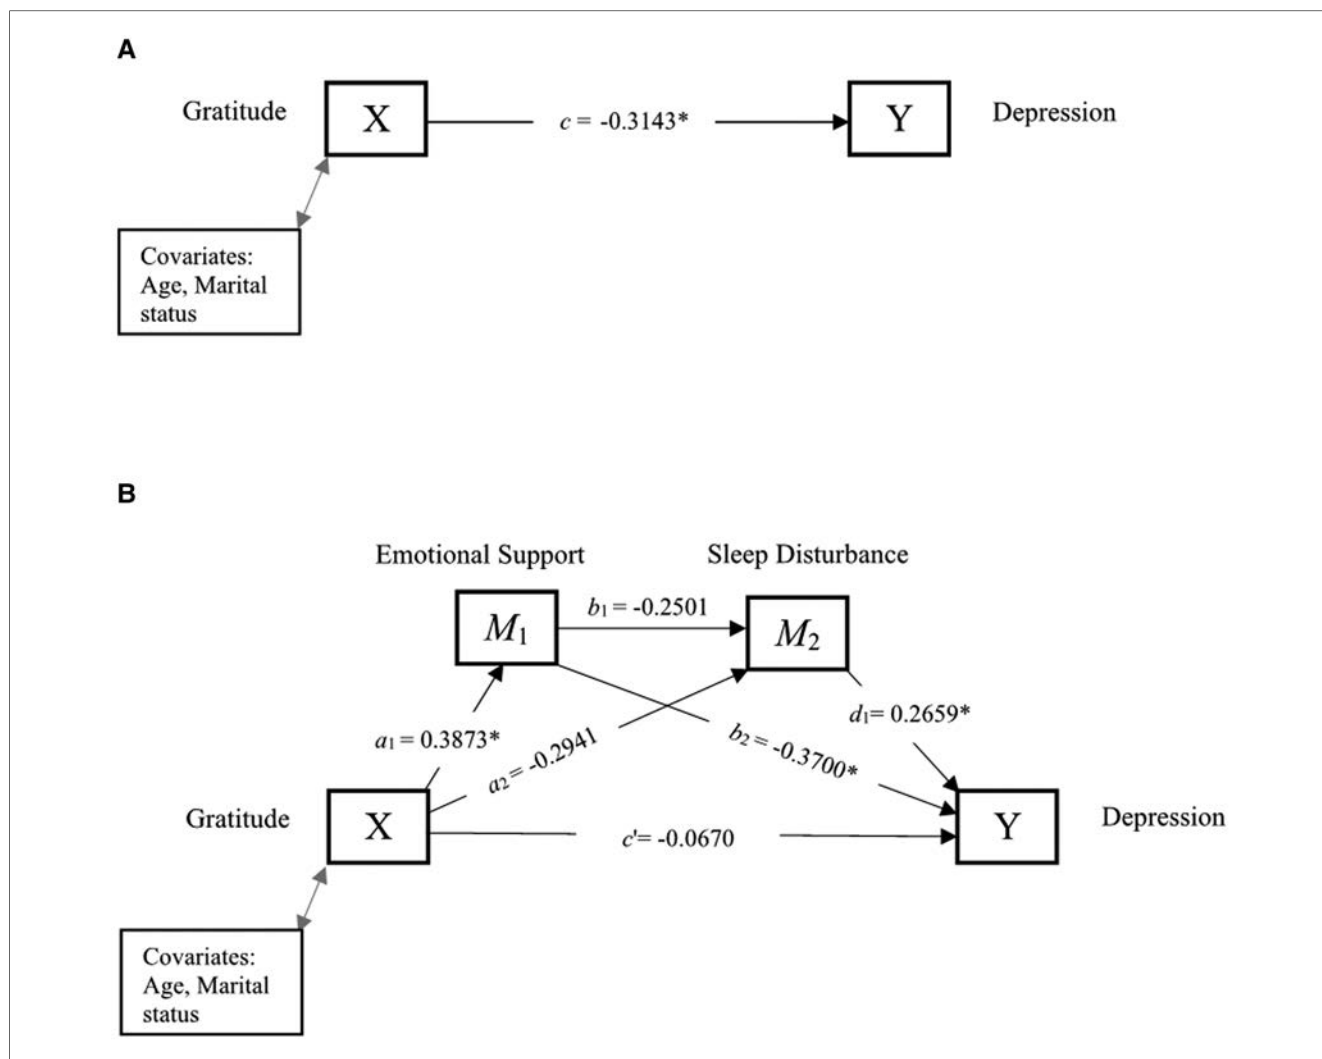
A

Gratitude X $c$ = -0.3143* Y Depression

Covariates: Age, Marital status

B

Emotional Support Sleep Disturbance

$M_1$ $b_1$ = -0.2501 $M_2$

$a_1$ = 0.3873* $a_2$ = -0.2941 $b_2$ = -0.3700* $d_1$ = 0.2659*

Gratitude X $c'$ = -0.0670 Y Depression

Covariates: Age, Marital status